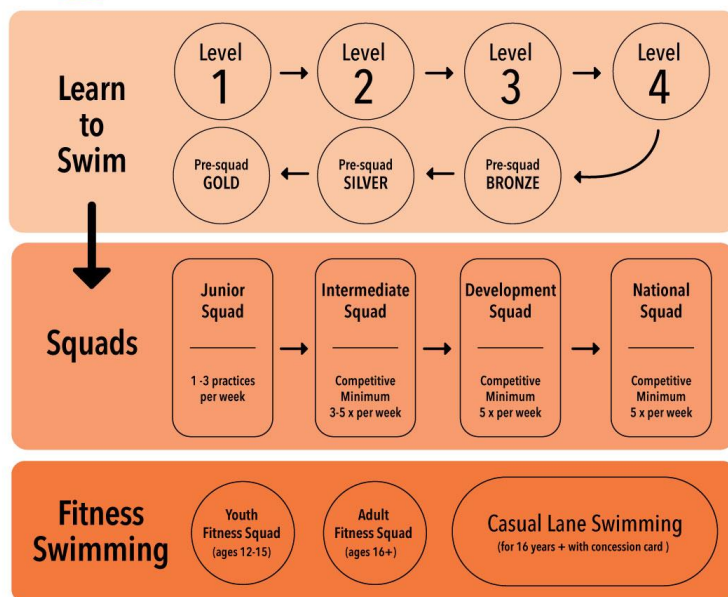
Learn to Swim

Level 1

Level 2

Level 3

Level 4

Pre-squad BRONZE

Pre-squad SILVER

Pre-squad GOLD

Squads

Junior Squad

1 -3 practices per week

Intermediate Squad

Competitive Minimum 3-5 x per week

Development Squad

Competitive Minimum 5 x per week

National Squad

Competitive Minimum 5 x per week

Fitness Swimming

Youth Fitness Squad (ages 12-15)

Adult Fitness Squad (ages 16+)

Casual Lane Swimming (for 16 years + with concession card )